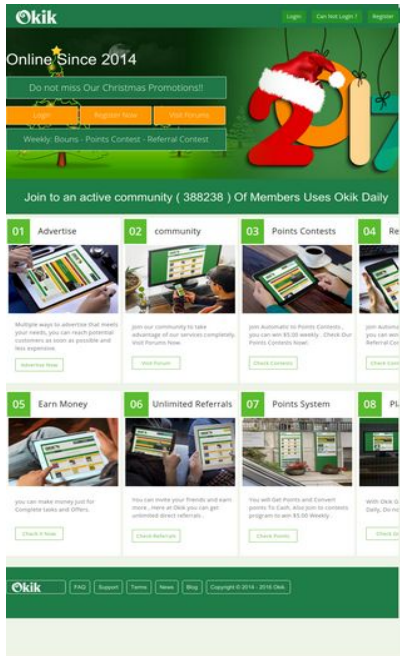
Okik

Login | Can Not Login ? | Register

Online Since 2014

Do not miss Our Christmas Promotions!!

Login | Register Now | Visit Forums

Weekly Bouns - Points Contest - Referral Contest

Join to an active community ( 388238 ) Of Members Uses Okik Daily

01 Advertise

Multiple ways to advertise that meets your needs, you can reach potential customers as soon as possible and less expensive.

Advertise Now

02 community

Join our community to take advantage of our services completely. Visit Forums Now.

Visit Forum

03 Points Contests

Join Automatic to Points Contests , you can win $5.00 weekly . Check Our Points Contests Now.

Check Contests

04 Re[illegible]

Join Automa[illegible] you can wi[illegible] Referral Co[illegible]

Check Con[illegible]

05 Earn Money

you can make money just for Complete tasks and Offers.

Check It Now

06 Unlimited Referrals

You can invite your friends and earn more , Here at Okik you can get unlimited direct referrals .

Check Referrals

07 Points System

You will Get Points and Convert points To Cash, also join to contests program to win $5.00 Weekly.

Check Points

08 Pl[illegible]

With Okik G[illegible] Daily, Do n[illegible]

Check D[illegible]

Okik | FAQ | Support | Terms | News | Blog | Copyright © 2014 - 2016 Okik